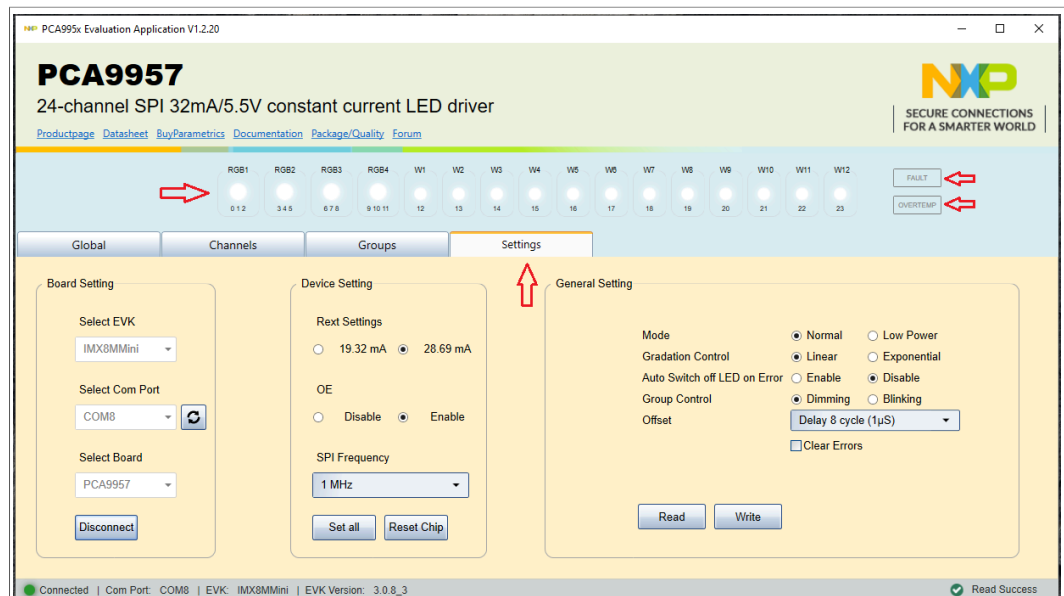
PCA995x Evaluation Application V1.2.20

PCA9957

24-channel SPI 32mA/5.5V constant current LED driver

Productpage Datasheet BuyParametrics Documentation Package/Quality Forum

NXP
SECURE CONNECTIONS FOR A SMARTER WORLD

RGB1 0 1 2 RGB2 3 4 5 RGB3 6 7 8 RGB4 9 10 11 W1 12 W2 13 W3 14 W4 15 W5 16 W6 17 W7 18 W8 19 W9 20 W10 21 W11 22 W12 23

FAULT
OVERTEMP

Global | Channels | Groups | Settings

Board Setting

Select EVK
IMX8MMini

Select Com Port
COM8

Select Board
PCA9957

Disconnect

Device Setting

Rext Settings
19.32 mA 28.69 mA

OE
Disable Enable

SPI Frequency
1 MHz

Set all Reset Chip

General Setting

Mode Normal Low Power
Gradation Control Linear Exponential
Auto Switch off LED on Error Enable Disable
Group Control Dimming Blinking
Offset Delay 8 cycle (1µS)
Clear Errors

Read Write

Connected | Com Port: COM8 | EVK: IMX8MMini | EVK Version: 3.0.8_3

Read Success